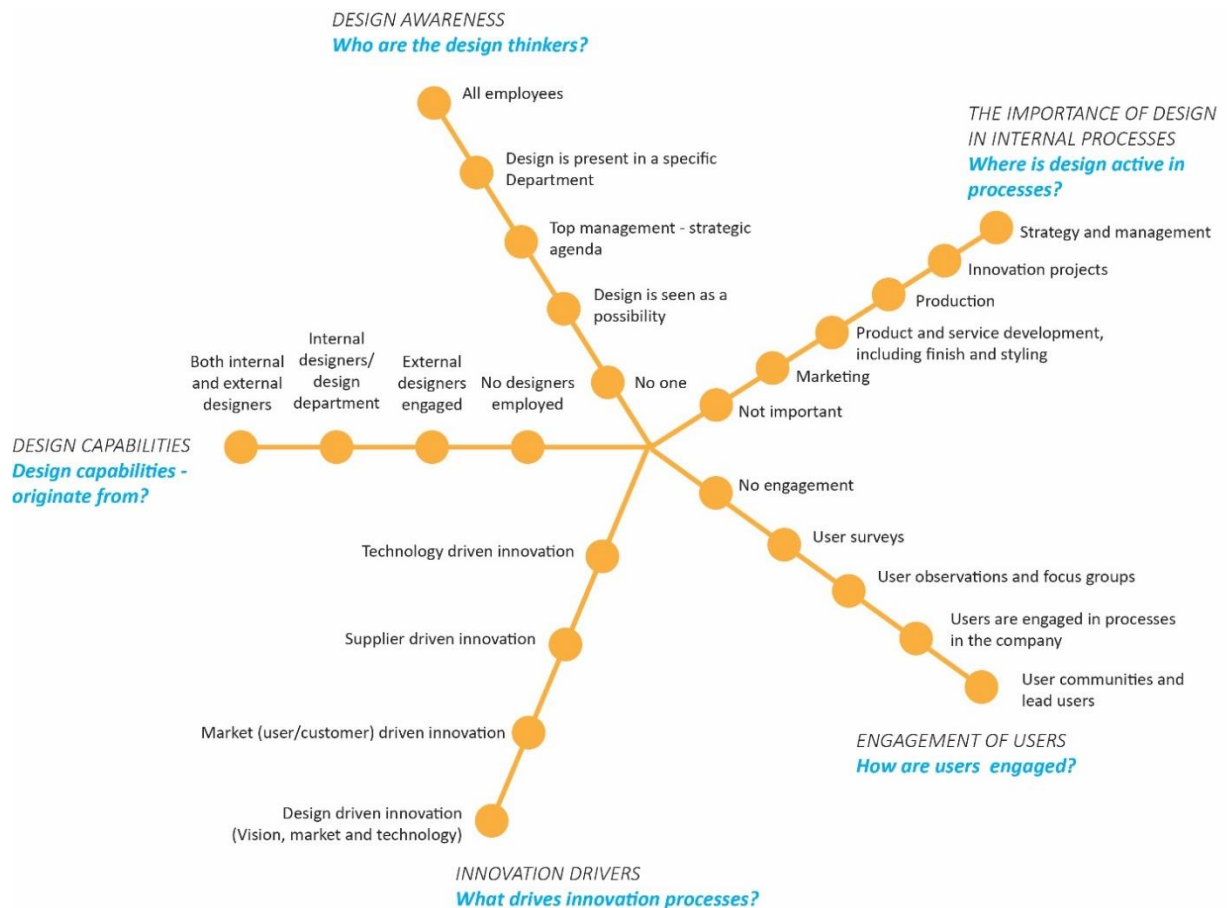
DESIGN AWARENESS
Who are the design thinkers?

All employees

Design is present in a specific Department

Top management - strategic agenda

Design is seen as a possibility

No one

THE IMPORTANCE OF DESIGN IN INTERNAL PROCESSES
Where is design active in processes?

Strategy and management

Innovation projects

Production

Product and service development, including finish and styling

Marketing

Not important

DESIGN CAPABILITIES
Design capabilities - originate from?

Both internal and external designers

Internal designers/ design department

External designers engaged

No designers employed

No engagement

User surveys

User observations and focus groups

Users are engaged in processes in the company

User communities and lead users

ENGAGEMENT OF USERS
How are users engaged?

Technology driven innovation

Supplier driven innovation

Market (user/customer) driven innovation

Design driven innovation (Vision, market and technology)

INNOVATION DRIVERS
What drives innovation processes?